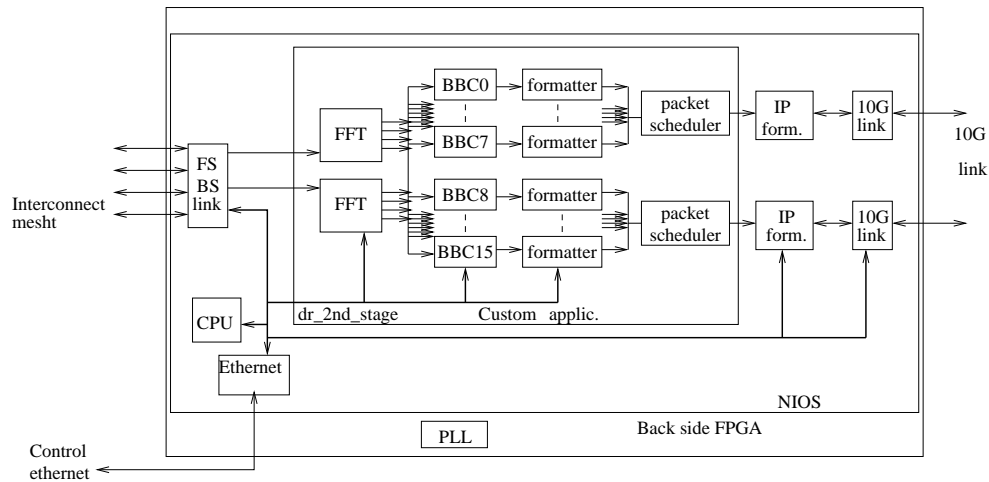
Interconnect mesht

FS BS link

FFT

FFT

BBC0

BBC7

BBC8

BBC15

formatter

formatter

formatter

formatter

packet scheduler

packet scheduler

IP form.

IP form.

10G link

10G link

10G

link

CPU

dr_2nd_stage

Custom applic.

Ethernet

NIOS

PLL

Back side FPGA

Control ethernet